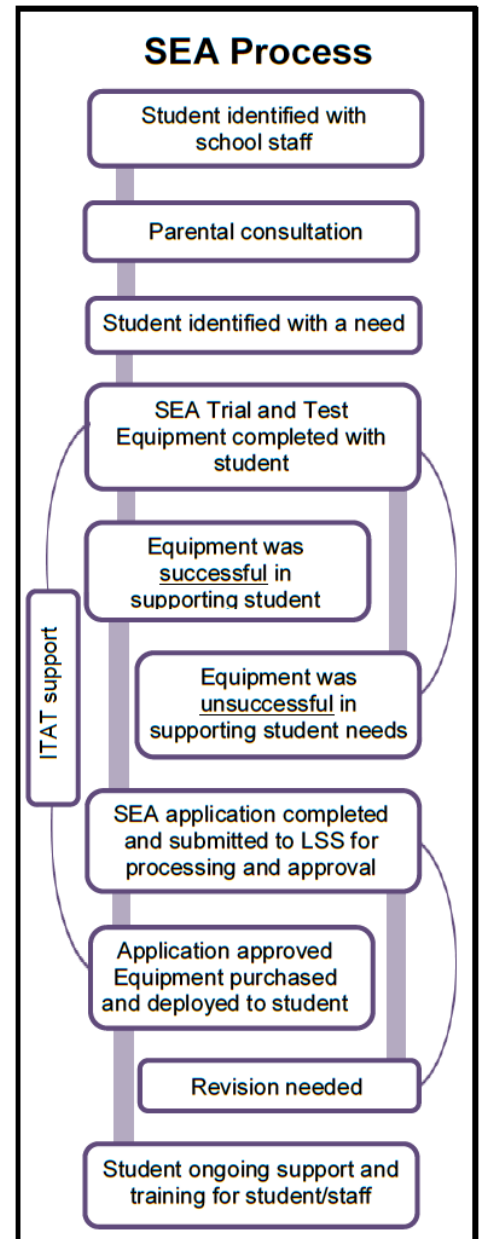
SEA Process

Student identified with school staff

Parental consultation

Student identified with a need

SEA Trial and Test Equipment completed with student

Equipment was successful in supporting student

Equipment was unsuccessful in supporting student needs

ITAT support

SEA application completed and submitted to LSS for processing and approval

Application approved Equipment purchased and deployed to student

Revision needed

Student ongoing support and training for student/staff